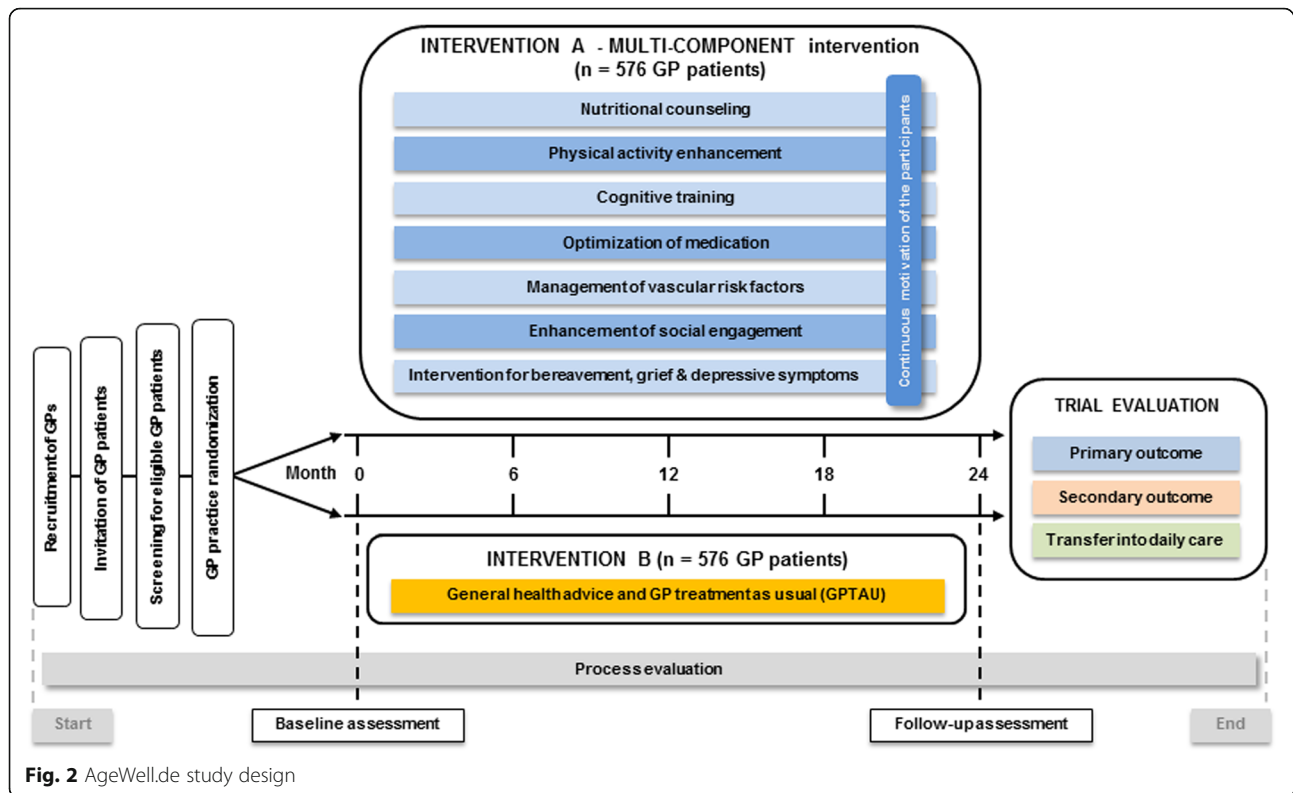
Recruitment of GPs

Invitation of GP patients

Screening for eligible GP patients

GP practice randomization

INTERVENTION A - MULTI-COMPONENT intervention
(n = 576 GP patients)

Nutritional counseling

Physical activity enhancement

Cognitive training

Optimization of medication

Management of vascular risk factors

Enhancement of social engagement

Intervention for bereavement, grief & depressive symptoms

Continuous motivation of the participants

Month 0 6 12 18 24

INTERVENTION B (n = 576 GP patients)

General health advice and GP treatment as usual (GPTAU)

TRIAL EVALUATION

Primary outcome

Secondary outcome

Transfer into daily care

Process evaluation

Start

Baseline assessment

Follow-up assessment

End

Fig. 2 AgeWell.de study design